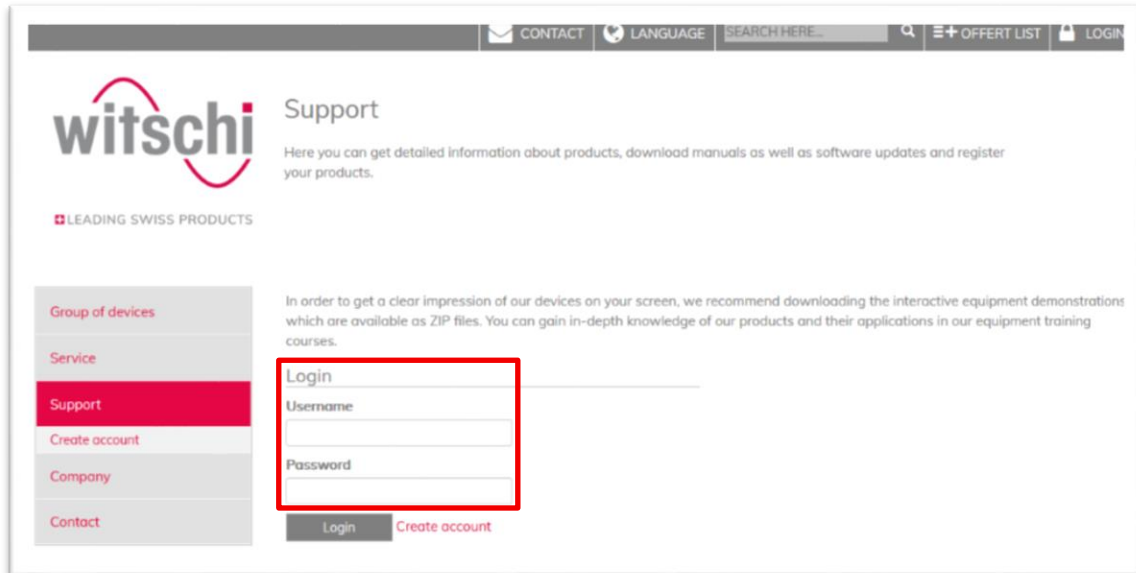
CONTACT LANGUAGE SEARCH HERE... OFFERT LIST LOGIN

witschi

LEADING SWISS PRODUCTS

Support

Here you can get detailed information about products, download manuals as well as software updates and register your products.

Group of devices

Service

Support

Create account

Company

Contact

In order to get a clear impression of our devices on your screen, we recommend downloading the interactive equipment demonstrations which are available as ZIP files. You can gain in-depth knowledge of our products and their applications in our equipment training courses.

Login

Username

Password

Login Create account